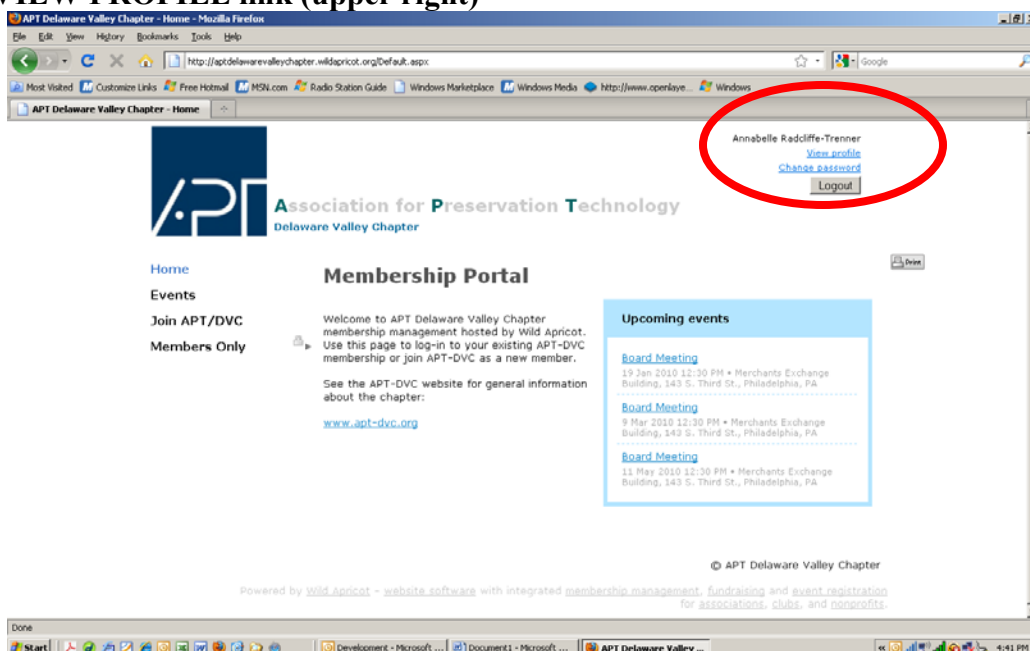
VIEW PROFILE link (upper right)

APT Delaware Valley Chapter - Home - Mozilla Firefox

File Edit View History Bookmarks Tools Help

http://aptdelawarevalleychapter.wildapricot.org/Default.aspx

Google

Most Visited Customize Links Free Hotmail MSN.com Radio Station Guide Windows Marketplace Windows Media http://www.openlaye... Windows

APT Delaware Valley Chapter - Home

Annabelle Radcliffe-Trenner
View profile
Change password
Logout

APT

Association for Preservation Technology
Delaware Valley Chapter

Home
Events
Join APT/DVC
Members Only

Membership Portal

Print

Welcome to APT Delaware Valley Chapter membership management hosted by Wild Apricot. Use this page to log-in to your existing APT-DVC membership or join APT-DVC as a new member.

See the APT-DVC website for general information about the chapter:

www.apt-dvc.org

Upcoming events

Board Meeting
19 Jan 2010 12:30 PM • Merchants Exchange Building, 143 S. Third St., Philadelphia, PA

Board Meeting
9 Mar 2010 12:30 PM • Merchants Exchange Building, 143 S. Third St., Philadelphia, PA

Board Meeting
11 May 2010 12:30 PM • Merchants Exchange Building, 143 S. Third St., Philadelphia, PA

© APT Delaware Valley Chapter

Powered by Wild Apricot - website software with integrated membership management, fundraising and event registration for associations, clubs, and nonprofits.

Done

Start Development - Microsoft ... Document1 - Microsoft ... APT Delaware Valley ... 4:41 PM